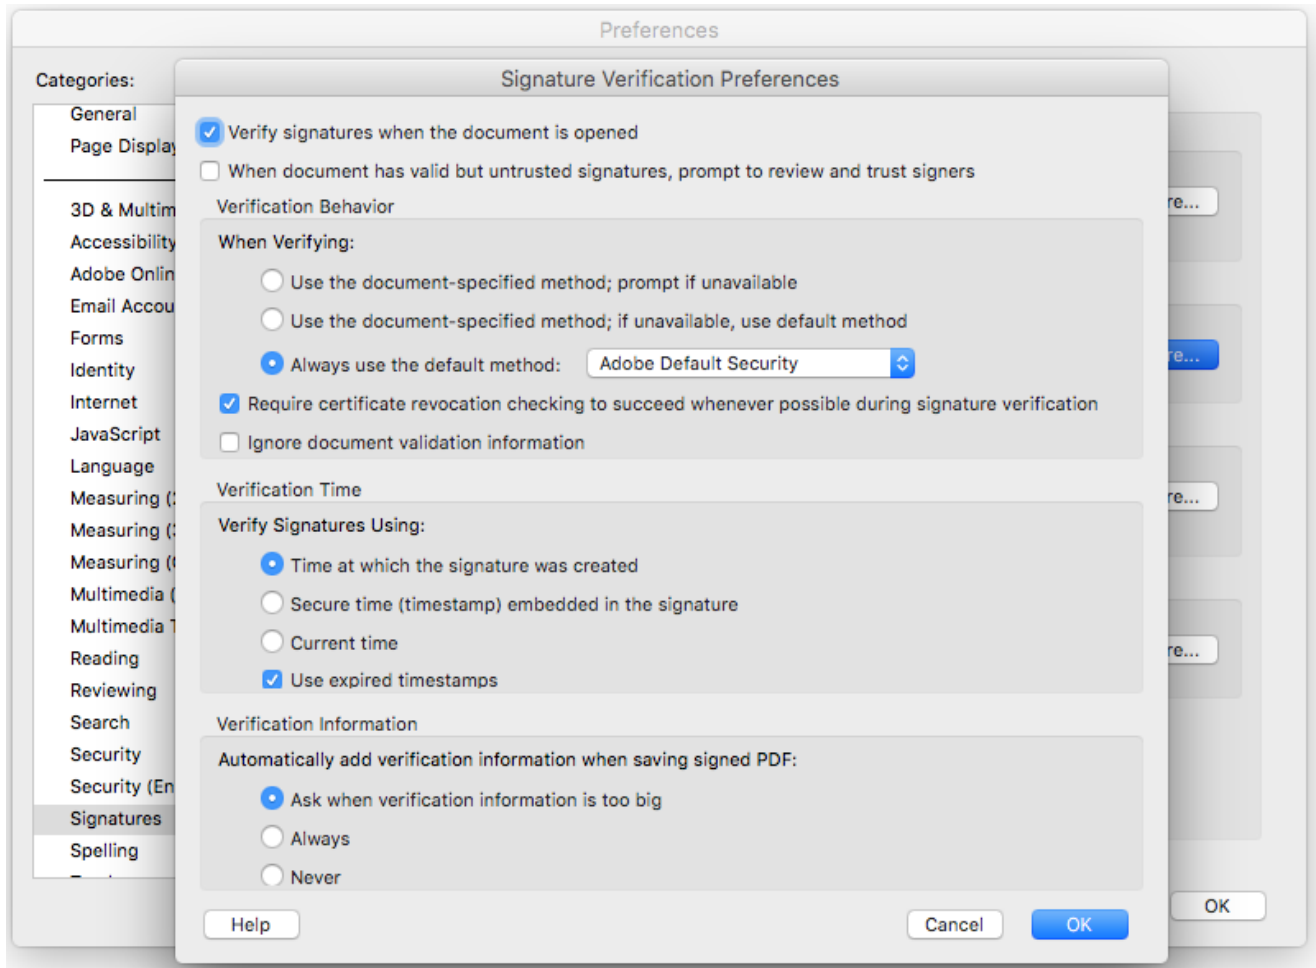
Preferences

Categories:

General
Page Display
3D & Multim
Accessibility
Adobe Onlin
Email Accou
Forms
Identity
Internet
JavaScript
Language
Measuring (
Measuring (
Measuring (
Multimedia (
Multimedia T
Reading
Reviewing
Search
Security
Security (En
Signatures
Spelling

re...
re...
re...
re...
OK

Signature Verification Preferences

Verify signatures when the document is opened
When document has valid but untrusted signatures, prompt to review and trust signers

Verification Behavior
When Verifying:
Use the document-specified method; prompt if unavailable
Use the document-specified method; if unavailable, use default method
Always use the default method: Adobe Default Security
Require certificate revocation checking to succeed whenever possible during signature verification
Ignore document validation information

Verification Time
Verify Signatures Using:
Time at which the signature was created
Secure time (timestamp) embedded in the signature
Current time
Use expired timestamps

Verification Information
Automatically add verification information when saving signed PDF:
Ask when verification information is too big
Always
Never

Help
Cancel
OK